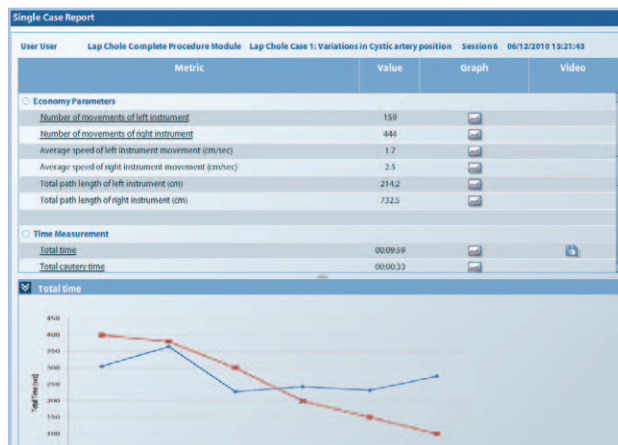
Single Case Report

User User Lap Chole Complete Procedure Module Lap Chole Case 1: Variations in Cystic artery position Session 6 06/12/2010 15:21:43

| Metric | Value | Graph | Video |
|---|---|---|---|
| Economy Parameters | | | |
| Number of movements of left instrument | 159 | | |
| Number of movements of right instrument | 444 | | |
| Average speed of left instrument movement (cm/sec) | 1.7 | | |
| Average speed of right instrument movement (cm/sec) | 2.5 | | |
| Total path length of left instrument (cm) | 214.2 | | |
| Total path length of right instrument (cm) | 732.5 | | |
| Time Measurement | | | |
| Total time | 00:09:59 | | |
| Total cautery time | 00:00:33 | | |

Total time

450
400
350
300
250
200
150
100

Total Time (sec)